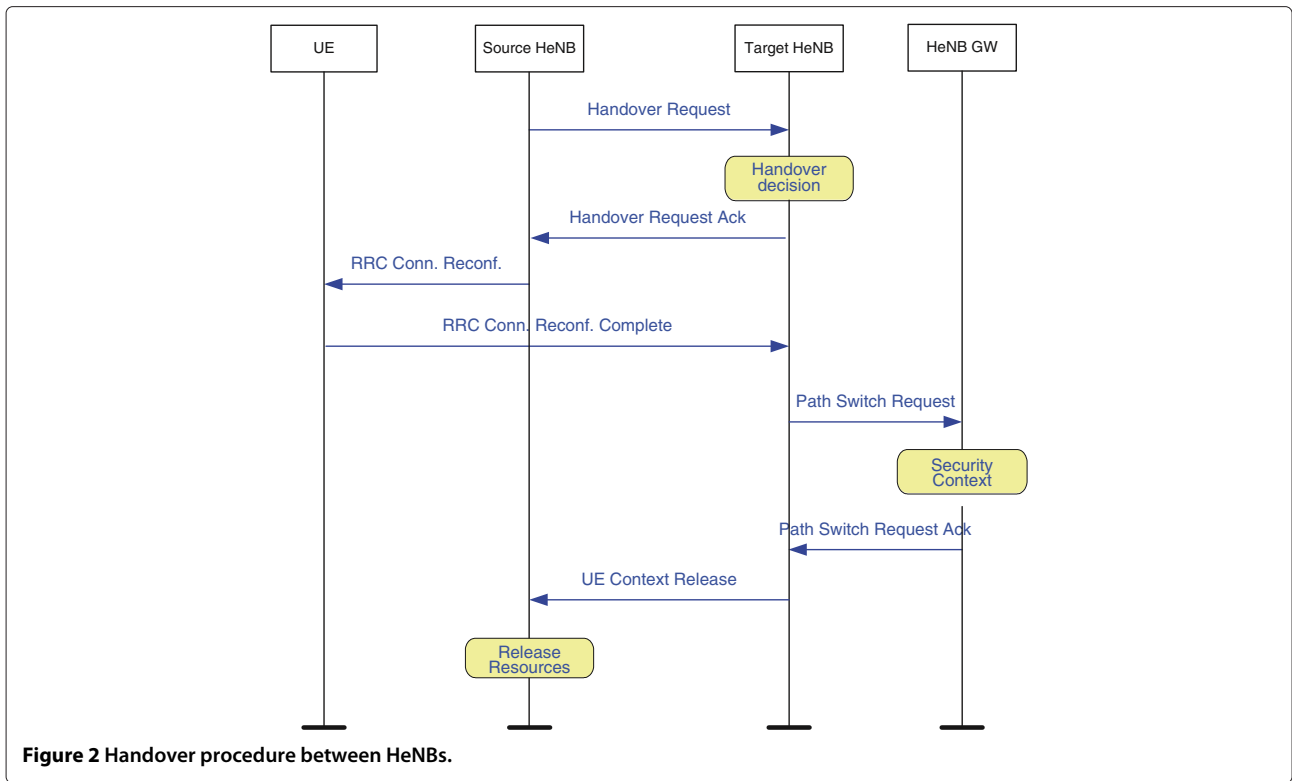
UE

Source HeNB

Target HeNB

HeNB GW

Handover Request

Handover decision

Handover Request Ack

RRC Conn. Reconf.

RRC Conn. Reconf. Complete

Path Switch Request

Security Context

Path Switch Request Ack

UE Context Release

Release Resources

**Figure 2 Handover procedure between HeNBs.**